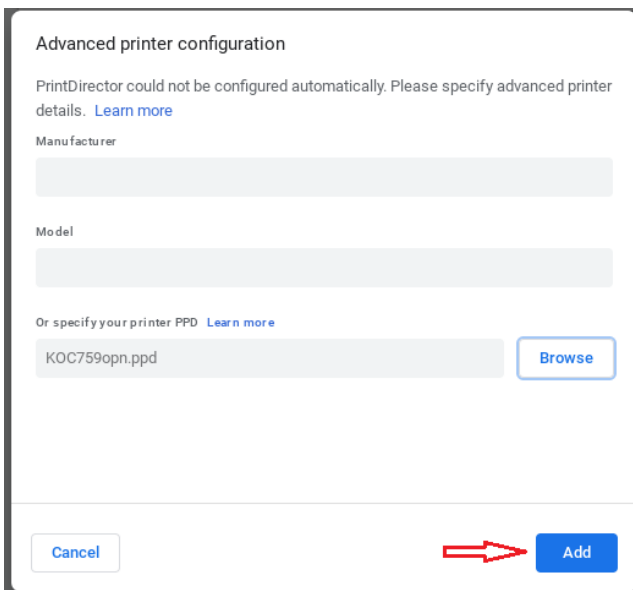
Advanced printer configuration

PrintDirector could not be configured automatically. Please specify advanced printer details. Learn more

Manufacturer

Model

Or specify your printer PPD Learn more

KOC759opn.ppd

Browse

Cancel

Add